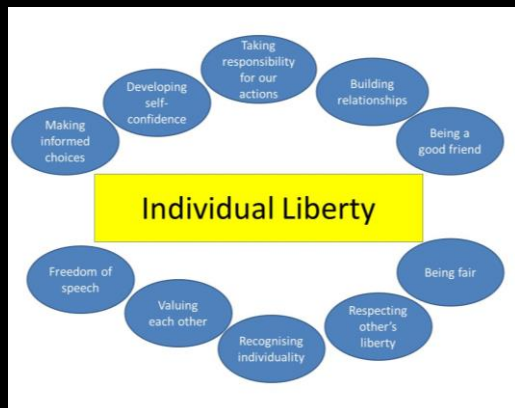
Taking responsibility for our actions

Building relationships

Being a good friend

Developing self-confidence

Making informed choices

Individual Liberty

Freedom of speech

Valuing each other

Recognising individuality

Respecting other's liberty

Being fair